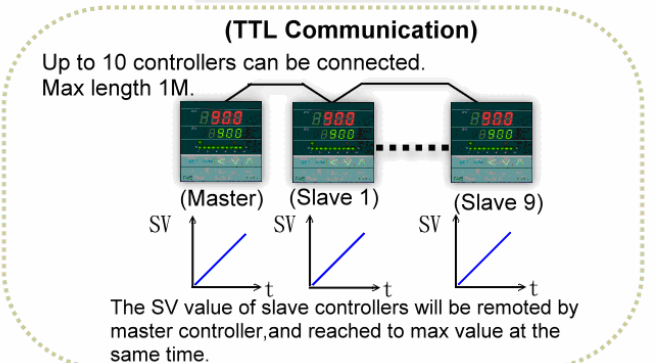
(TTL Communication)

Up to 10 controllers can be connected.
Max length 1M.

900
900

900
900

900
900

(Master)

(Slave 1)

(Slave 9)

SV

t

SV

t

SV

t

The SV value of slave controllers will be remoted by master controller,and reached to max value at the same time.